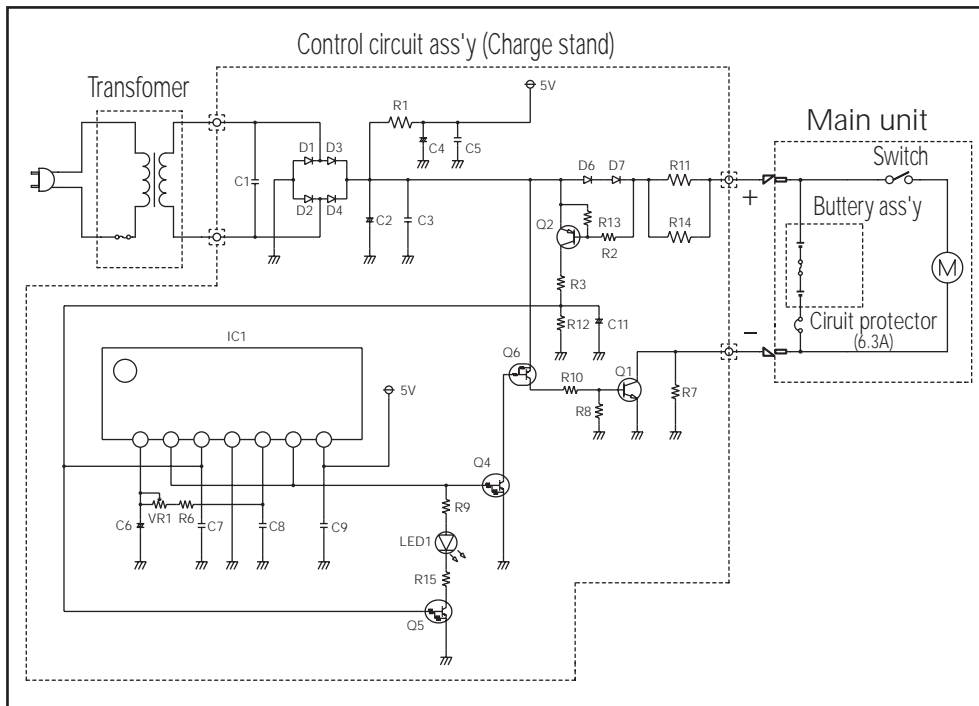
Control circuit ass'y (Charge stand)

Transfomer

5V

R1

C4 C5

D1 D3

D2 D4

C1

C2 C3

D6 D7

R11

R14

R13

R2

Q2

R3

R12 C11

Main unit

Switch

Buttery ass'y

M

+

−

Ciruit protector
(6.3A)

IC1

5V

Q6

R10

Q1

R8

R7

Q4

R9

LED1

R15

Q5

C6 VR1 R6 C7 C8 C9